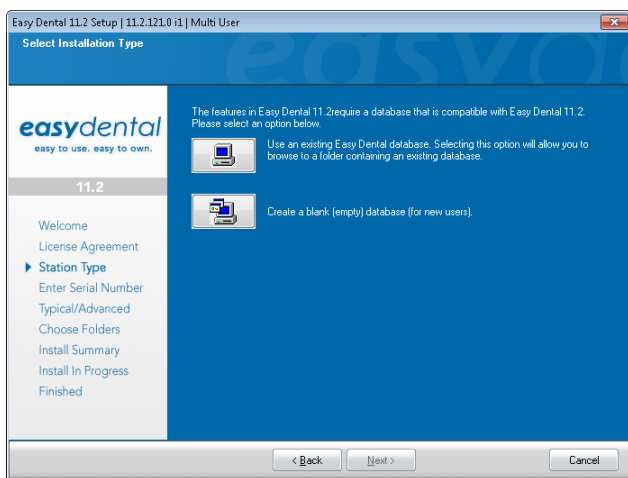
Easy Dental 11.2 Setup | 11.2.121.0 i1 | Multi User

Select Installation Type

easydental
easy to use. easy to own.

11.2

Welcome
License Agreement
Station Type
Enter Serial Number
Typical/Advanced
Choose Folders
Install Summary
Install In Progress
Finished

The features in Easy Dental 11.2require a database that is compatible with Easy Dental 11.2. Please select an option below.

Use an existing Easy Dental database. Selecting this option will allow you to browse to a folder containing an existing database.

Create a blank (empty) database (for new users).

< Back
Next >
Cancel